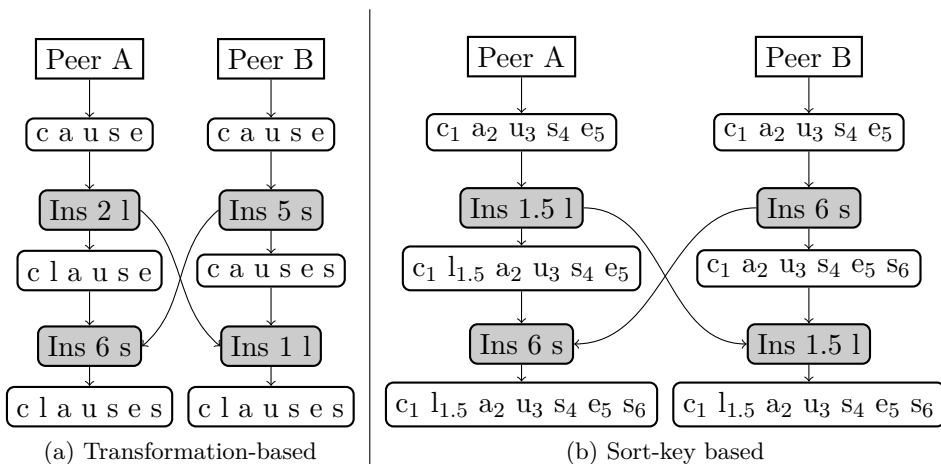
Peer A

c a u s e

Ins 2 l

c l a u s e

Ins 6 s

c l a u s e s

Peer B

c a u s e

Ins 5 s

c a u s e s

Ins 1 l

c l a u s e s

(a) Transformation-based

Peer A

$c_1$ $a_2$ $u_3$ $s_4$ $e_5$

Ins 1.5 l

$c_1$ $l_{1.5}$ $a_2$ $u_3$ $s_4$ $e_5$

Ins 6 s

$c_1$ $l_{1.5}$ $a_2$ $u_3$ $s_4$ $e_5$ $s_6$

Peer B

$c_1$ $a_2$ $u_3$ $s_4$ $e_5$

Ins 6 s

$c_1$ $a_2$ $u_3$ $s_4$ $e_5$ $s_6$

Ins 1.5 l

$c_1$ $l_{1.5}$ $a_2$ $u_3$ $s_4$ $e_5$ $s_6$

(b) Sort-key based